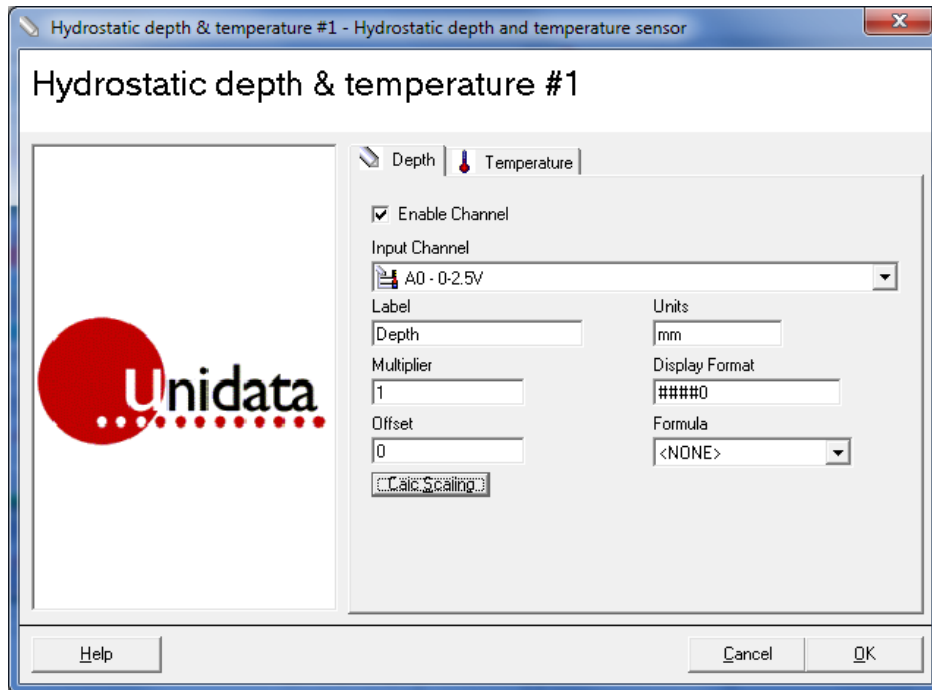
Hydrostatic depth & temperature #1 - Hydrostatic depth and temperature sensor

Hydrostatic depth & temperature #1

Unidata

Depth
Temperature

Enable Channel

Input Channel

A0 - 0-2.5V

Label
Depth

Units
mm

Multiplier
1

Display Format
####0

Offset
0

Formula
<NONE>

Calc Scaling

Help

Cancel

OK